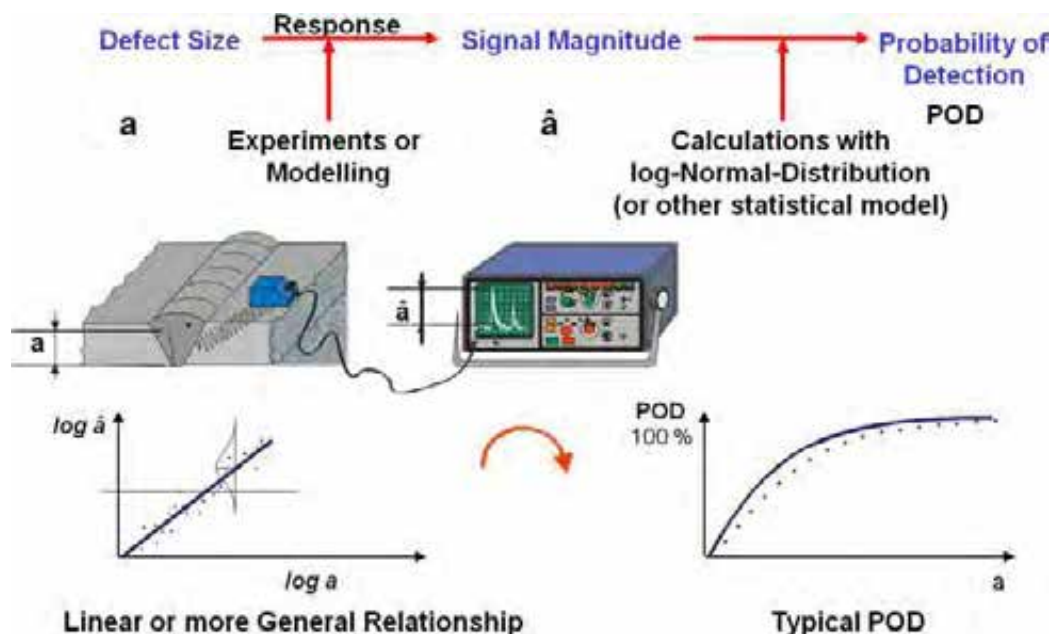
Defect Size

Response

Signal Magnitude

Probability of Detection

a

Experiments or Modelling

â

Calculations with log-Normal-Distribution (or other statistical model)

POD

â

a

log â

log a

Linear or more General Relationship

POD
100 %

a

Typical POD